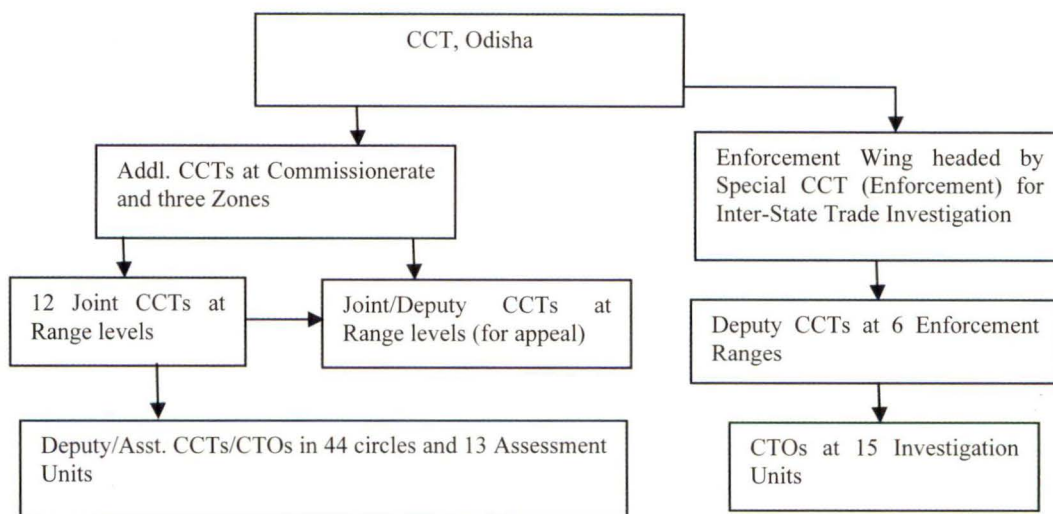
CCT, Odisha

Addl. CCTs at Commissionerate and three Zones

Enforcement Wing headed by Special CCT (Enforcement) for Inter-State Trade Investigation

12 Joint CCTs at Range levels

Joint/Deputy CCTs at Range levels (for appeal)

Deputy CCTs at 6 Enforcement Ranges

Deputy/Asst. CCTs/CTOs in 44 circles and 13 Assessment Units

CTOs at 15 Investigation Units